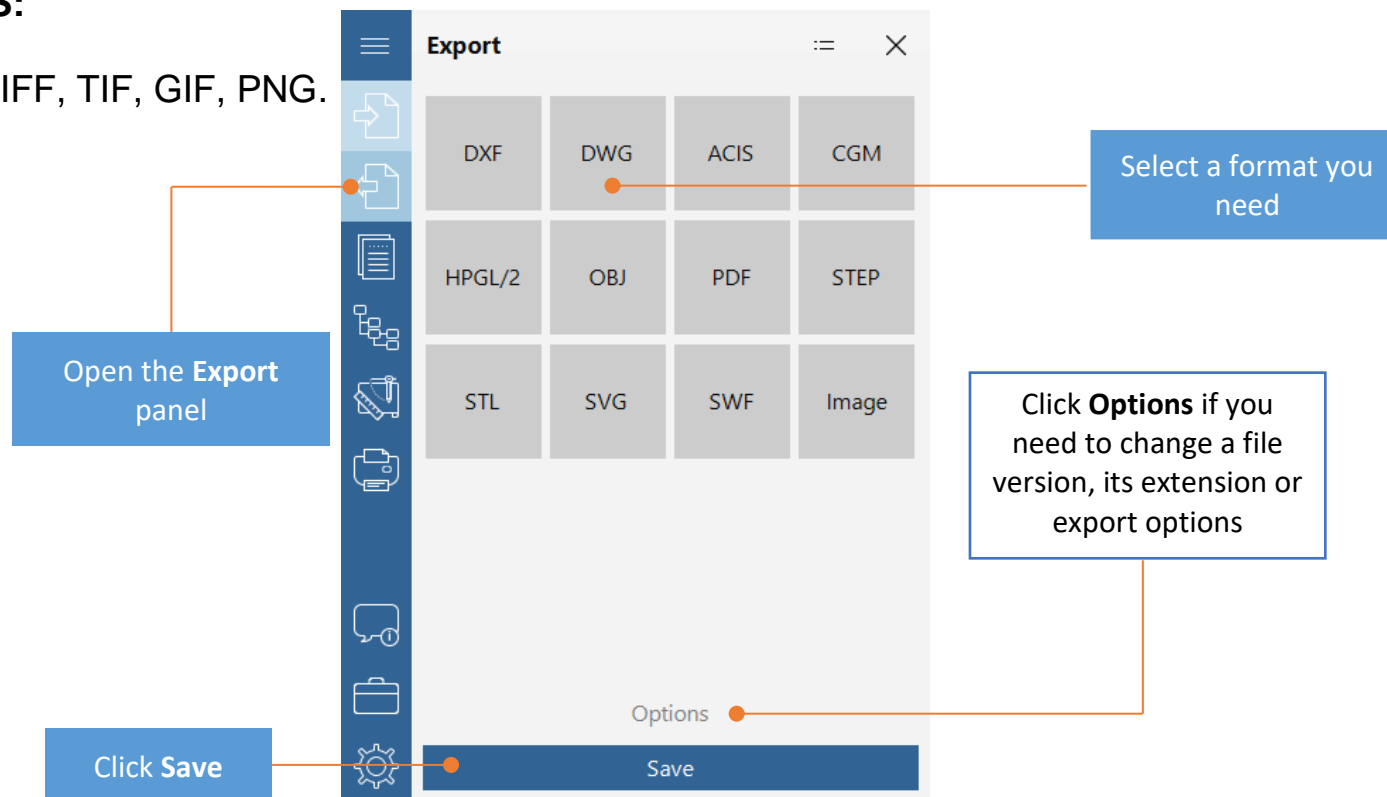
s:

IFF, TIF, GIF, PNG.

Export

| DXF | DWG | ACIS | CGM |
|---|---|---|---|
| HPGL/2 | OBJ | PDF | STEP |
| STL | SVG | SWF | Image |

Select a format you need

Open the **Export** panel

Click **Options** if you need to change a file version, its extension or export options

Options

Click **Save**

Save